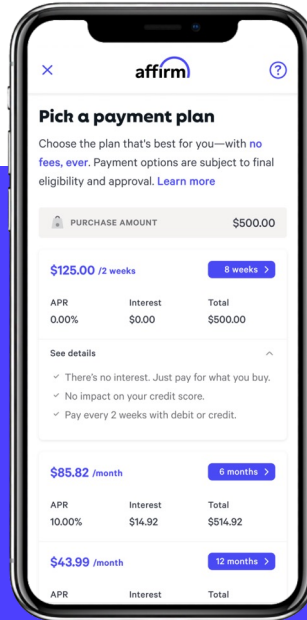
×

affirm

?

Pick a payment plan

Choose the plan that's best for you—with no fees, ever. Payment options are subject to final eligibility and approval. Learn more

PURCHASE AMOUNT $500.00

$125.00 /2 weeks

8 weeks >

| APR | Interest | Total |
|---|---|---|
| 0.00% | $0.00 | $500.00 |

See details

✓ There's no interest. Just pay for what you buy.
✓ No impact on your credit score.
✓ Pay every 2 weeks with debit or credit.

$85.82 /month

6 months >

| APR | Interest | Total |
|---|---|---|
| 10.00% | $14.92 | $514.92 |

$43.99 /month

12 months >

APR Interest Total